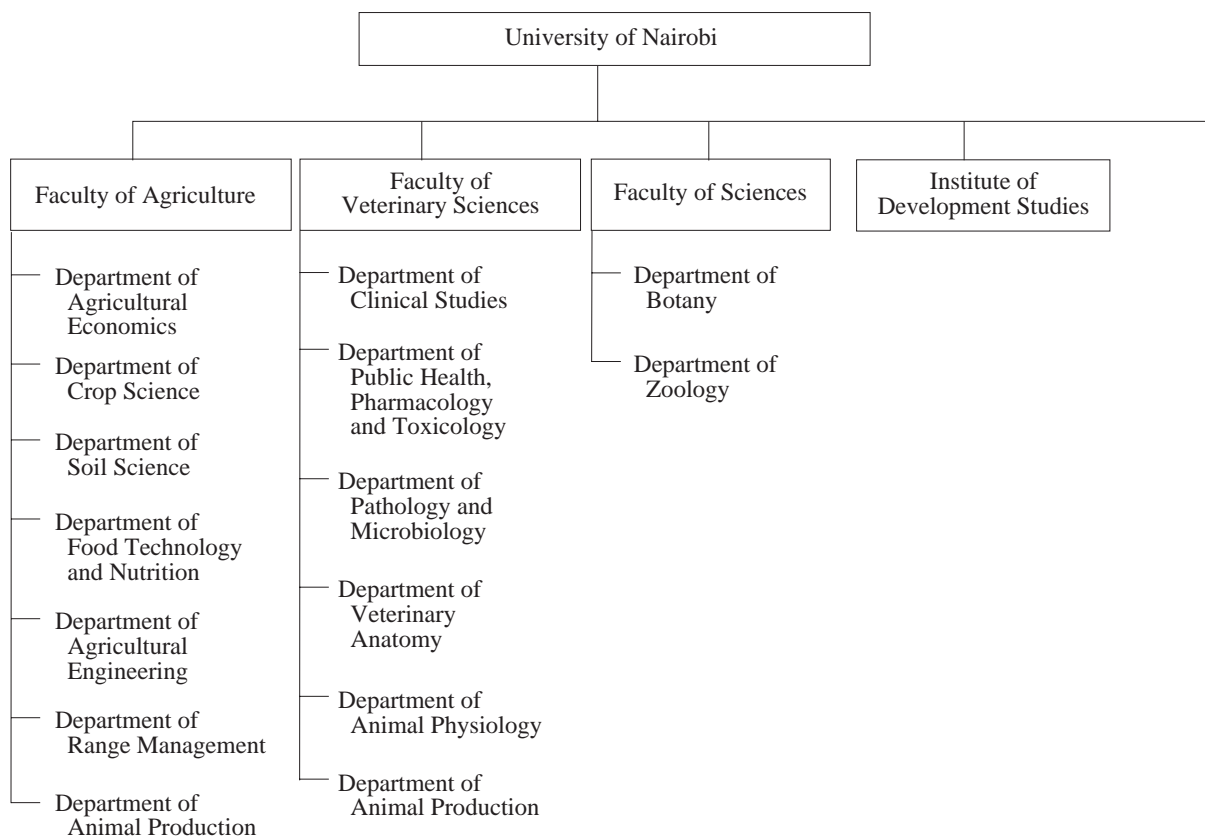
University of Nairobi

Faculty of Agriculture

Department of Agricultural Economics

Department of Crop Science

Department of Soil Science

Department of Food Technology and Nutrition

Department of Agricultural Engineering

Department of Range Management

Department of Animal Production

Faculty of Veterinary Sciences

Department of Clinical Studies

Department of Public Health, Pharmacology and Toxicology

Department of Pathology and Microbiology

Department of Veterinary Anatomy

Department of Animal Physiology

Department of Animal Production

Faculty of Sciences

Department of Botany

Department of Zoology

Institute of Development Studies